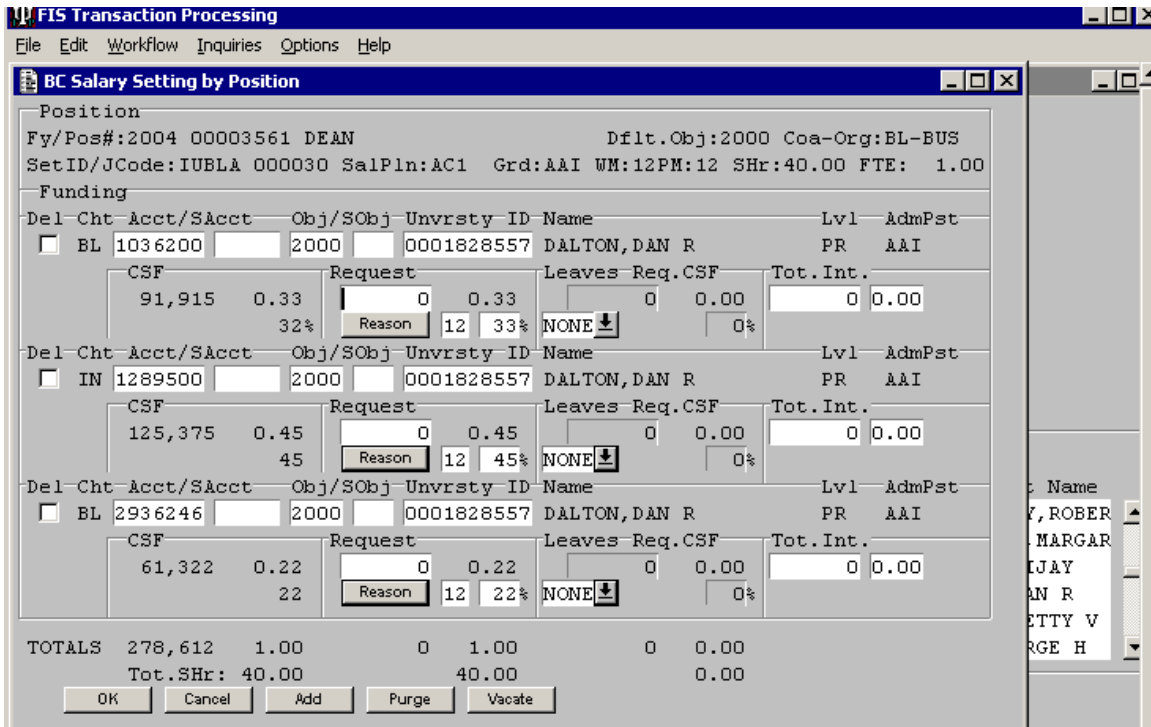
FIS Transaction Processing
File Edit Workflow Inquiries Options Help
BC Salary Setting by Position

Position
Fy/Pos#:2004 00003561 DEAN Dflt.Obj:2000 Coa-Org:BL-BUS
SetID/JCode:IUBLA 000030 SalPln:AC1 Grd:AAI WM:12PM:12 SHr:40.00 FTE: 1.00
Funding
Del Cht Acct/SAcct Obj/SObj Unvrsty ID Name Lvl AdmPst
BL 1036200 2000 0001828557 DALTON,DAN R PR AAI
CSF Request Leaves Req.CSF Tot.Int.
91,915 0.33 0 0.33 0 0.00 0 0.00
32% Reason 12 33% NONE 0%
Del Cht Acct/SAcct Obj/SObj Unvrsty ID Name Lvl AdmPst
IN 1289500 2000 0001828557 DALTON,DAN R PR AAI
CSF Request Leaves Req.CSF Tot.Int.
125,375 0.45 0 0.45 0 0.00 0 0.00
45 Reason 12 45% NONE 0%
Del Cht Acct/SAcct Obj/SObj Unvrsty ID Name Lvl AdmPst
BL 2936246 2000 0001828557 DALTON,DAN R PR AAI
CSF Request Leaves Req.CSF Tot.Int.
61,322 0.22 0 0.22 0 0.00 0 0.00
22 Reason 12 22% NONE 0%

TOTALS 278,612 1.00 0 1.00 0 0.00
Tot.SHr: 40.00 40.00 0.00
OK Cancel Add Purge Vacate

t Name
Y,ROBER
MARGAR
IJAY
AN R
ETTY V
RGE H